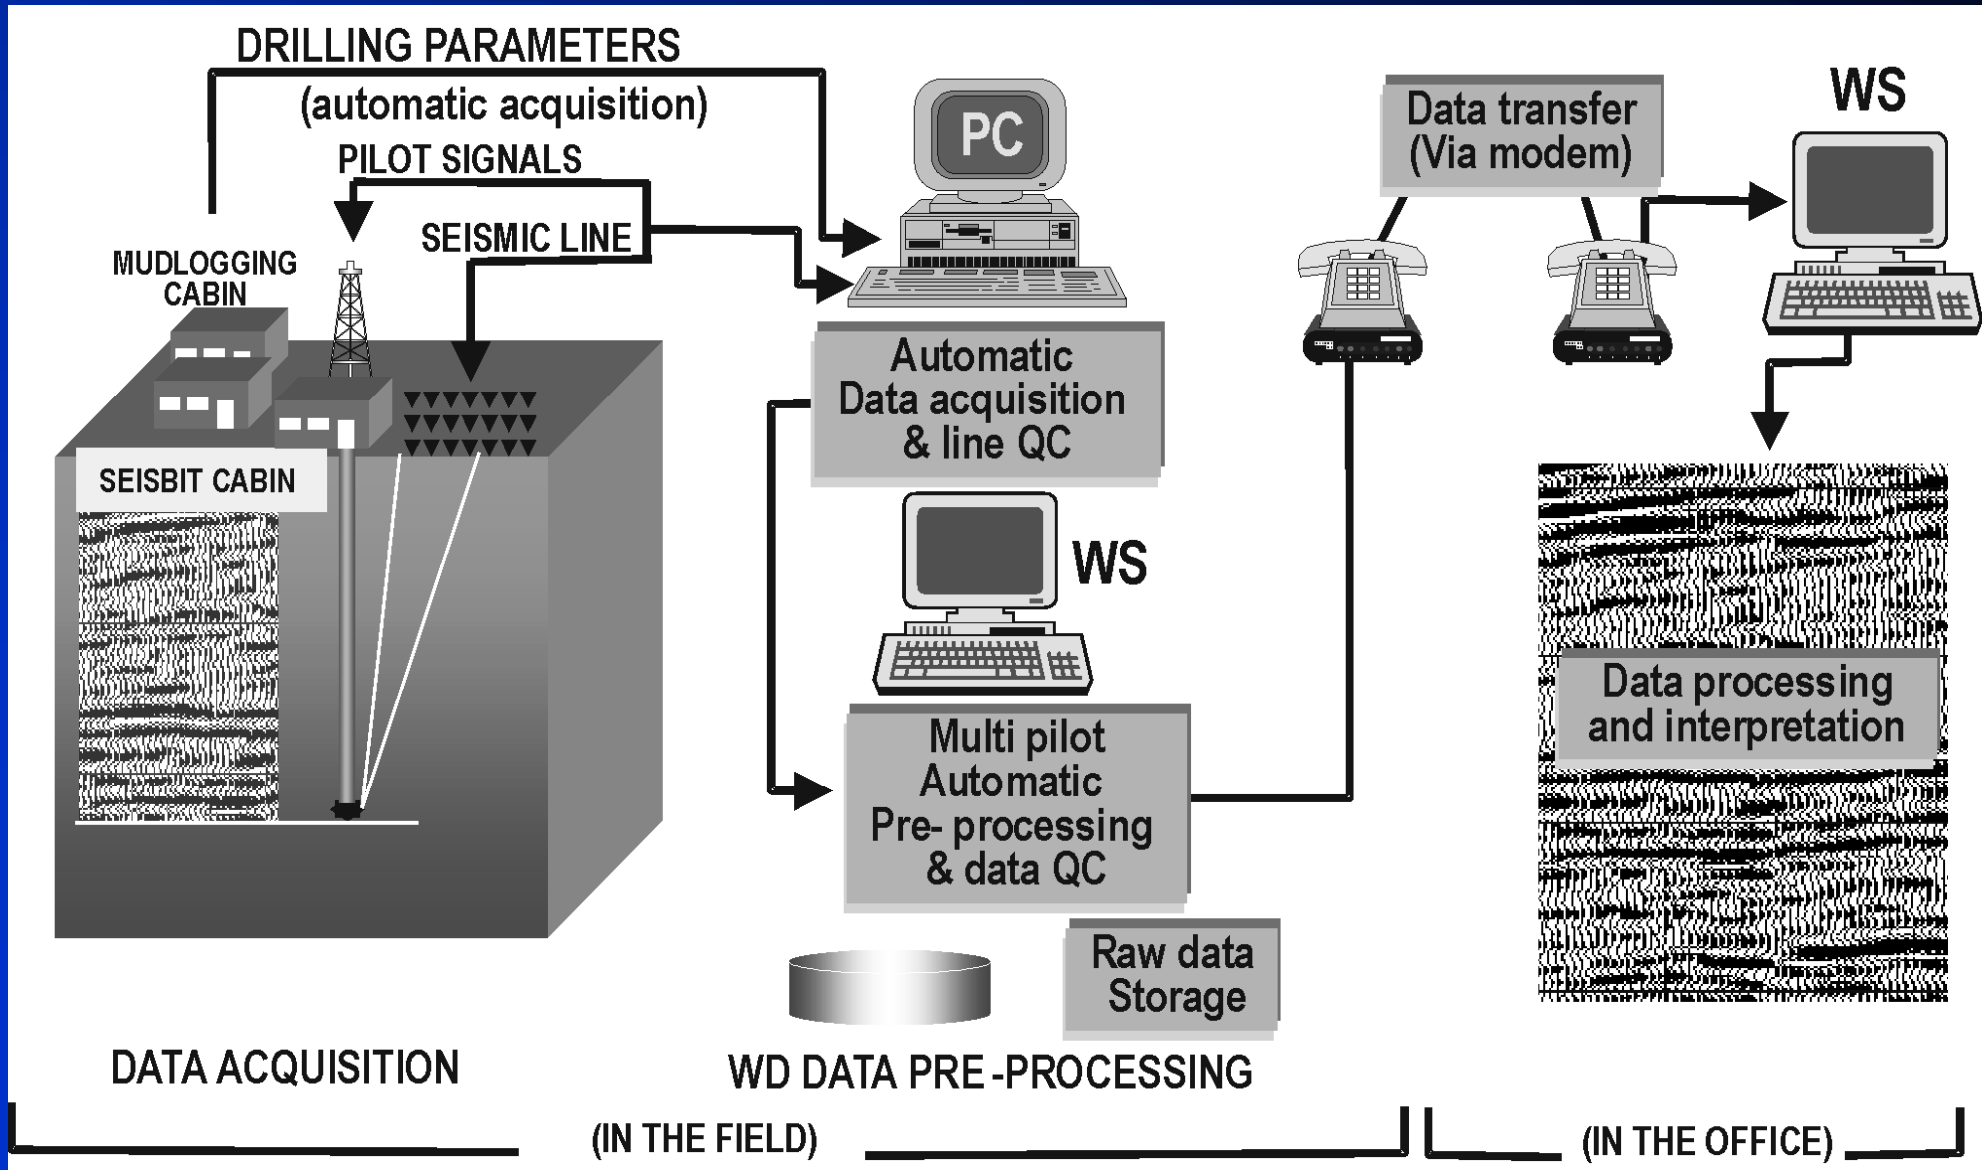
DRILLING PARAMETERS
(automatic acquisition)
PILOT SIGNALS
SEISMIC LINE
MUDLOGGING CABIN
PC
Data transfer
(Via modem)
WS
Automatic
Data acquisition
& line QC
SEISBIT CABIN
WS
Multi pilot
Automatic
Pre- processing
& data QC
Data processing
and interpretation
Raw data
Storage
DATA ACQUISITION
WD DATA PRE-PROCESSING
(IN THE FIELD)
(IN THE OFFICE)